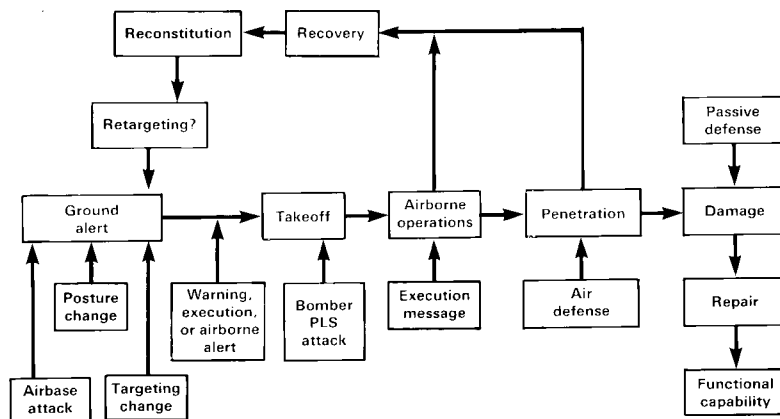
Reconstitution

Recovery

Retargeting?

Passive defense

Ground alert

Takeoff

Airborne operations

Penetration

Damage

Posture change

Warning, execution, or airborne alert

Bomber PLS attack

Execution message

Air defense

Repair

Airbase attack

Targeting change

Functional capability